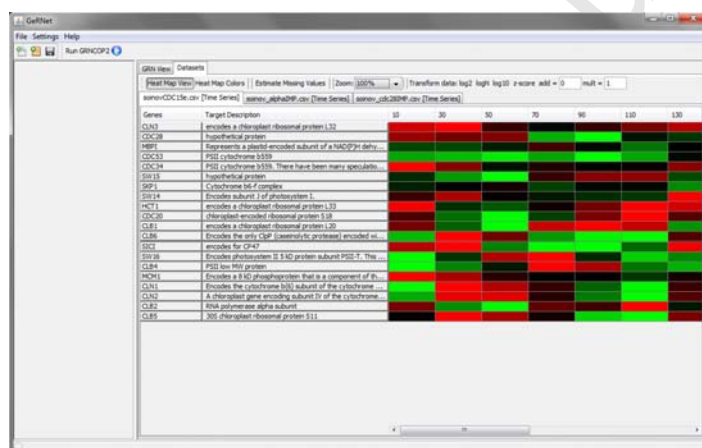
GeRNet

File Settings Help

Run GRNCOP2

GRN View Datasets

Heat Map View Heat Map Colors Estimate Missing Values Zoom: 100% Transform data: log2 logN log10 z-score add = 0 mult = 1

soinovCDC15e.csv [Time Series] soinov_alpha29F.csv [Time Series] soinov_cdc28MF.csv [Time Series]

| Genes | Target Description | 10 | 30 | 50 | 70 | 90 | 110 | 130 |
|---|---|---|---|---|---|---|---|---|
| CLN3 | encodes a chloroplast ribosomal protein L32 | | | | | | | |
| CDC28 | hypothetical protein | | | | | | | |
| MBP1 | Represents a plastid-encoded subunit of a NAD(P)H dehy... | | | | | | | |
| CDC53 | PSII cytochrome b559 | | | | | | | |
| CDC34 | PSII cytochrome b559. There have been many speculatio... | | | | | | | |
| SW15 | hypothetical protein | | | | | | | |
| SKP1 | Cytochrome b6-f complex | | | | | | | |
| SW14 | Encodes subunit J of photosystem I. | | | | | | | |
| HCT1 | encodes a chloroplast ribosomal protein L33 | | | | | | | |
| CDC20 | chloroplast-encoded ribosomal protein S18 | | | | | | | |
| CLB1 | encodes a chloroplast ribosomal protein L20 | | | | | | | |
| CLB6 | Encodes the only ClpP (caseinolytic protease) encoded wi... | | | | | | | |
| SIC1 | encodes for CP47 | | | | | | | |
| SW16 | Encodes photosystem II 5 kD protein subunit PSII-T. This ... | | | | | | | |
| CLB4 | PSII low MW protein | | | | | | | |
| MCM1 | Encodes a 8 kD phosphoprotein that is a component of th... | | | | | | | |
| CLN1 | Encodes the cytochrome b(6) subunit of the cytochrome ... | | | | | | | |
| CLN2 | A chloroplast gene encoding subunit IV of the cytochrome... | | | | | | | |
| CLB2 | RNA polymerase alpha subunit | | | | | | | |
| CLB5 | 30S chloroplast ribosomal protein S11 | | | | | | | |